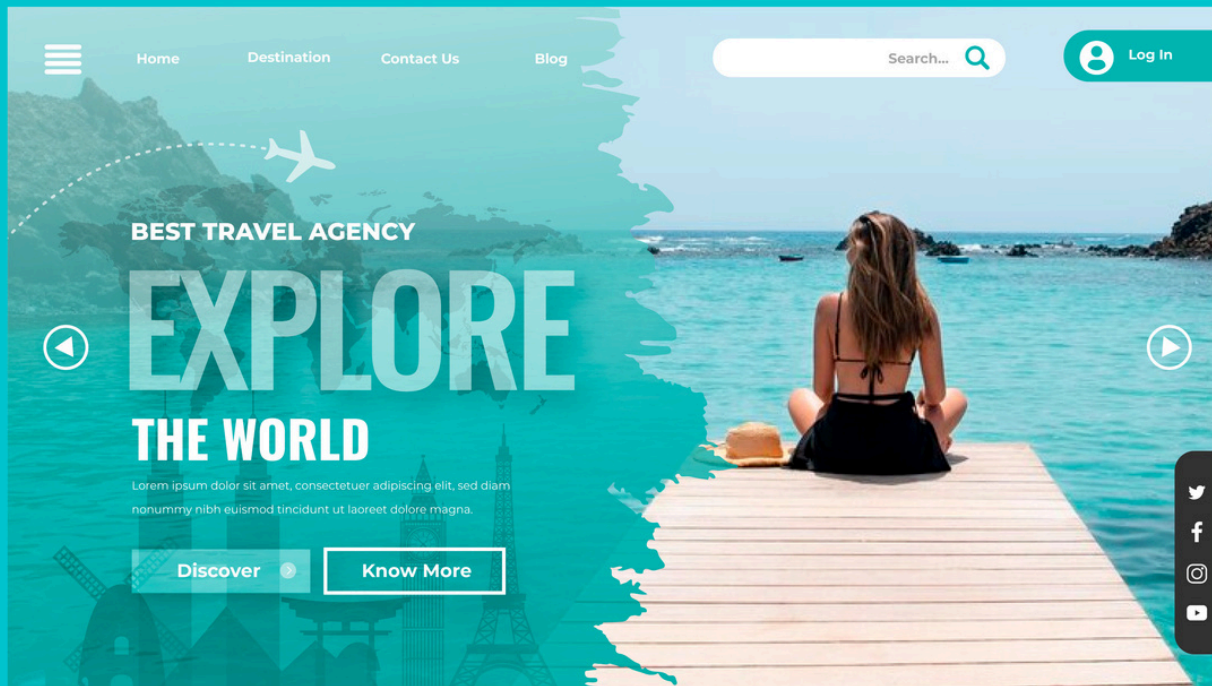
Home Destination Contact Us Blog

Search...

Log In

BEST TRAVEL AGENCY

EXPLORE

THE WORLD

Lorem ipsum dolor sit amet, consectetuer adipiscing elit, sed diam nonummy nibh euismod tincidunt ut laoreet dolore magna.

Discover

Know More